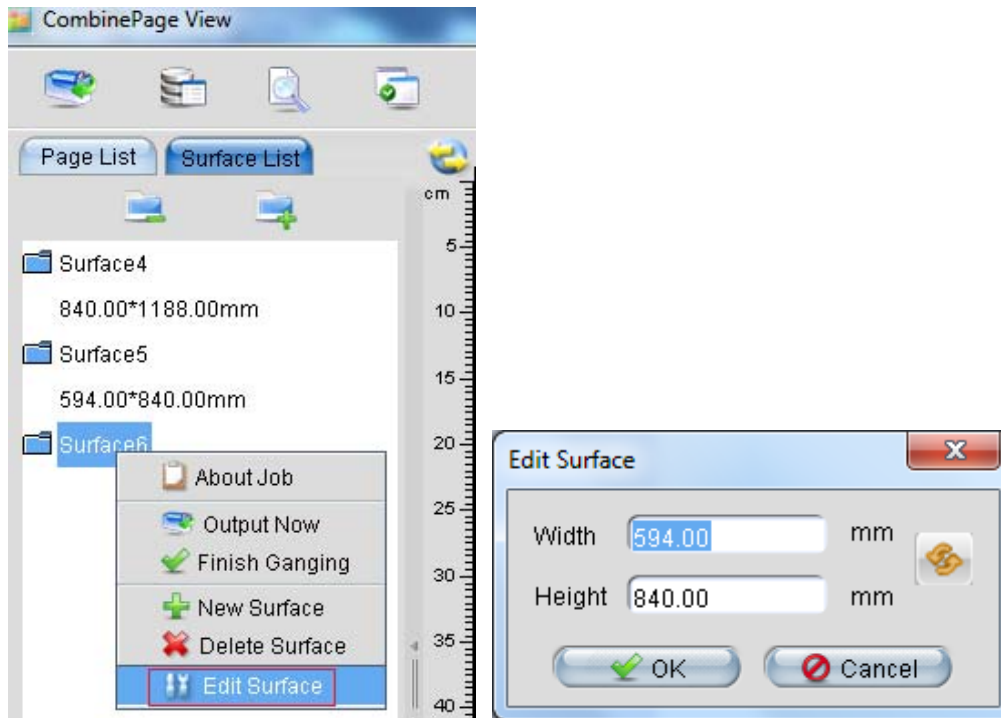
CombinePage View

Page List
Surface List

cm
5
10
15
20
25
30
35
40

Surface4
840.00*1188.00mm
Surface5
594.00*840.00mm
Surface6

About Job
Output Now
Finish Ganging
New Surface
Delete Surface
Edit Surface

Edit Surface
X
Width 594.00 mm
Height 840.00 mm
OK
Cancel